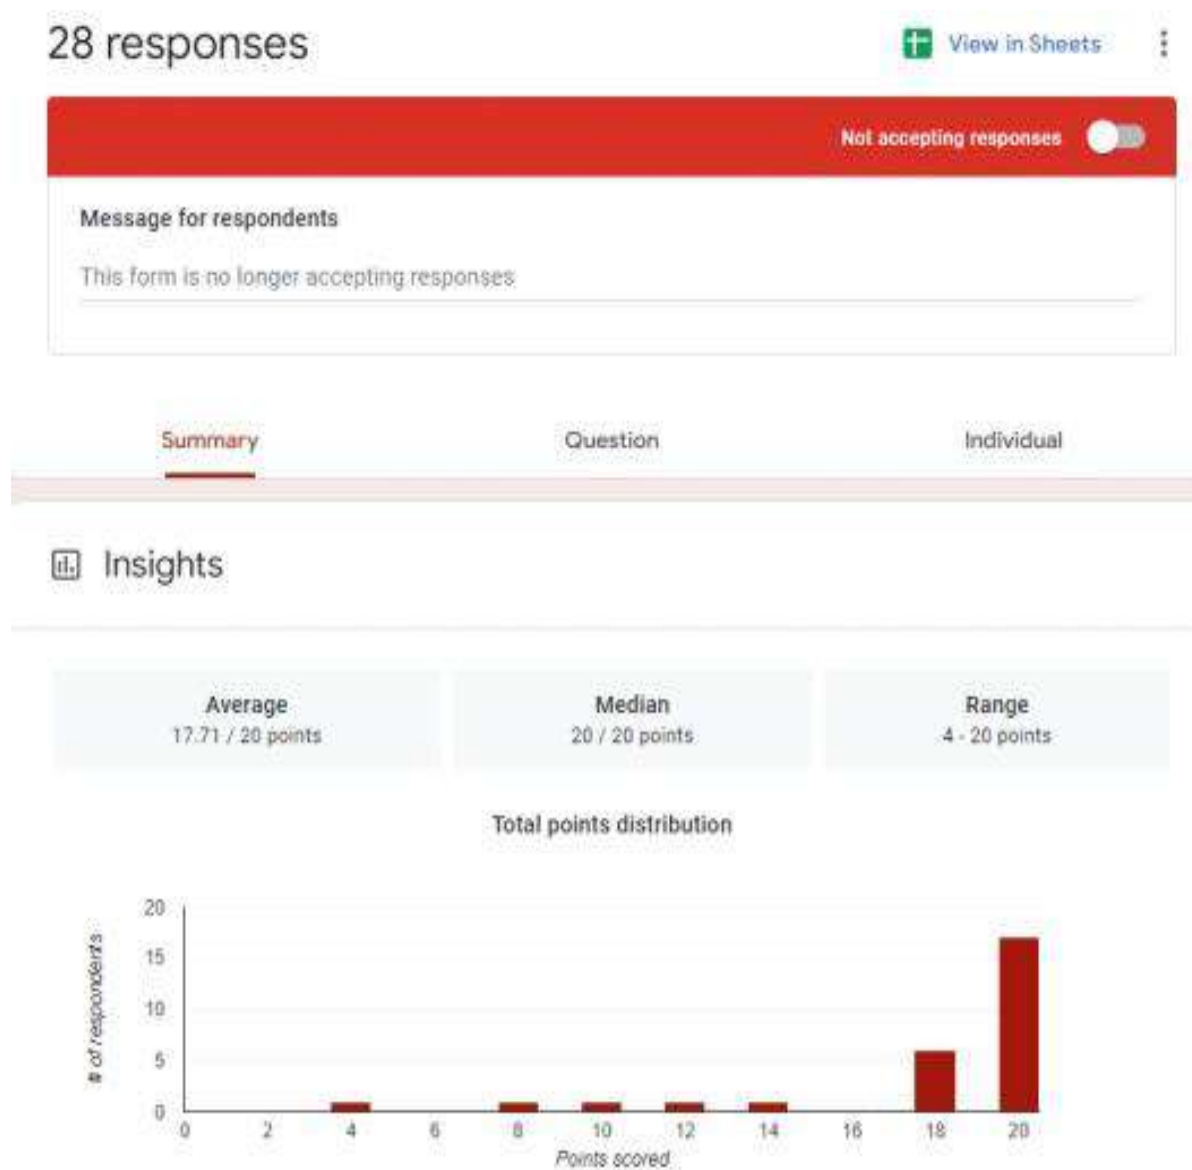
28 responses

View in Sheets

Not accepting responses

Message for respondents

This form is no longer accepting responses

Summary

Question

Individual

Insights

Average
17.71 / 20 points

Median
20 / 20 points

Range
4 - 20 points

Total points distribution

# of respondents

20
15
10
5
0

0 2 4 6 8 10 12 14 16 18 20

Points scored